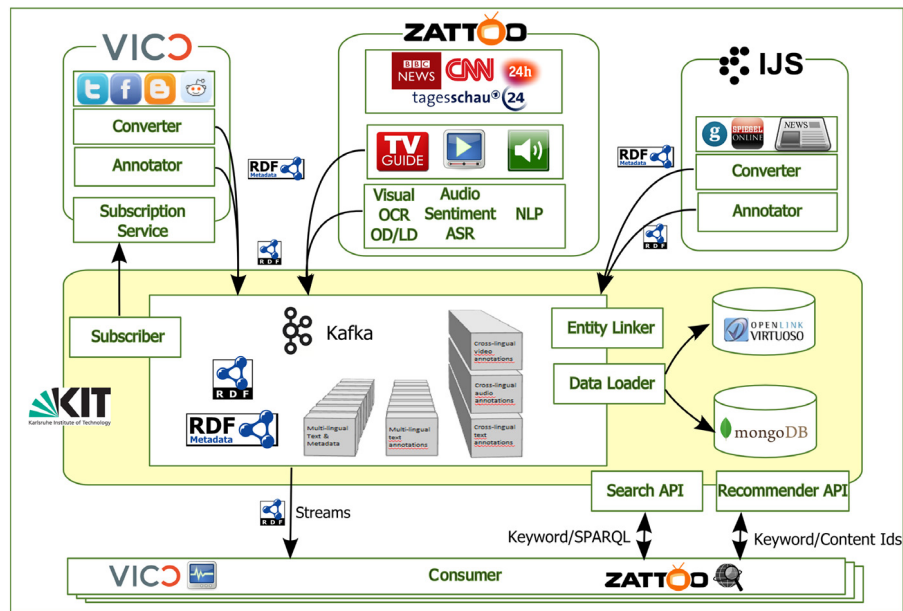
VICO

Converter

Annotator

Subscription Service

ZATTOO

BBC NEWS CNN 24h

tagesschau 24

TV GUIDE

Visual OCR OD/LD

Audio Sentiment ASR

NLP

IJS

SPIEGEL ONLINE

NEWS

Converter

Annotator

RDF Metadata

RDF Metadata

RDF

RDF

Subscriber

Kafka

RDF

RDF Metadata

Multi-lingual Text & Metadata

Multi-lingual text annotations

Cross-lingual video annotations

Cross-lingual audio annotations

Cross-lingual text annotations

Entity Linker

Data Loader

OPENLINK VIRTUOSO

mongoDB

KIT

Karlsruhe Institute of Technology

Search API

Recommender API

RDF

Streams

Keyword/SPARQL

Keyword/Content Ids

VICO

Consumer

ZATTOO